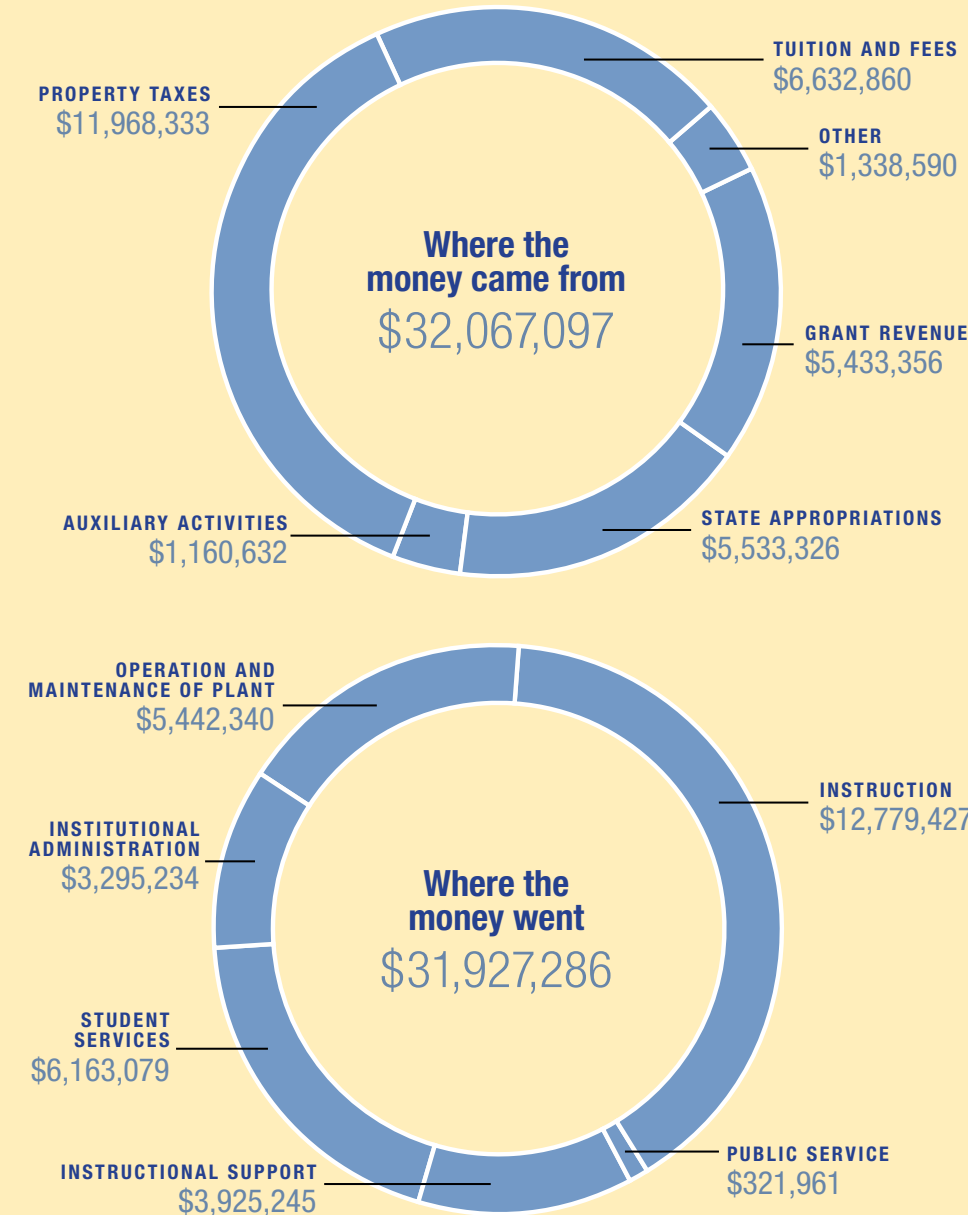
TUITION AND FEES
$6,632,860

PROPERTY TAXES
$11,968,333

OTHER
$1,338,590

Where the money came from
$32,067,097

GRANT REVENUE
$5,433,356

AUXILIARY ACTIVITIES
$1,160,632

STATE APPROPRIATIONS
$5,533,326

OPERATION AND MAINTENANCE OF PLANT
$5,442,340

INSTRUCTION
$12,779,427

INSTITUTIONAL ADMINISTRATION
$3,295,234

Where the money went
$31,927,286

STUDENT SERVICES
$6,163,079

PUBLIC SERVICE
$321,961

INSTRUCTIONAL SUPPORT
$3,925,245